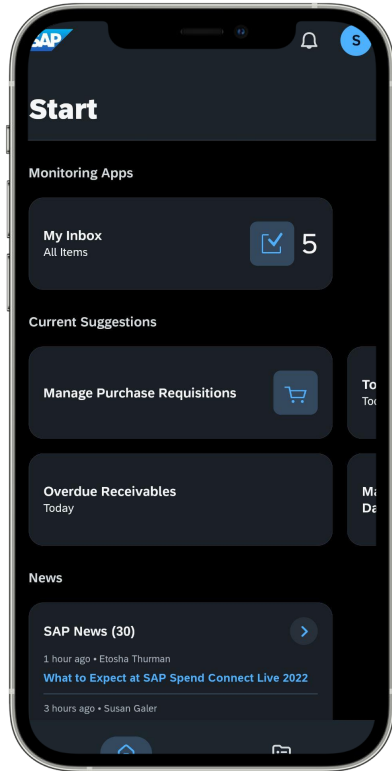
SAP

S

Start

Monitoring Apps

My Inbox
All Items

5

Current Suggestions

Manage Purchase Requisitions

To
Too

Overdue Receivables
Today

Ma
Da

News

SAP News (30)

1 hour ago • Etosha Thurman
What to Expect at SAP Spend Connect Live 2022

3 hours ago • Susan Galer